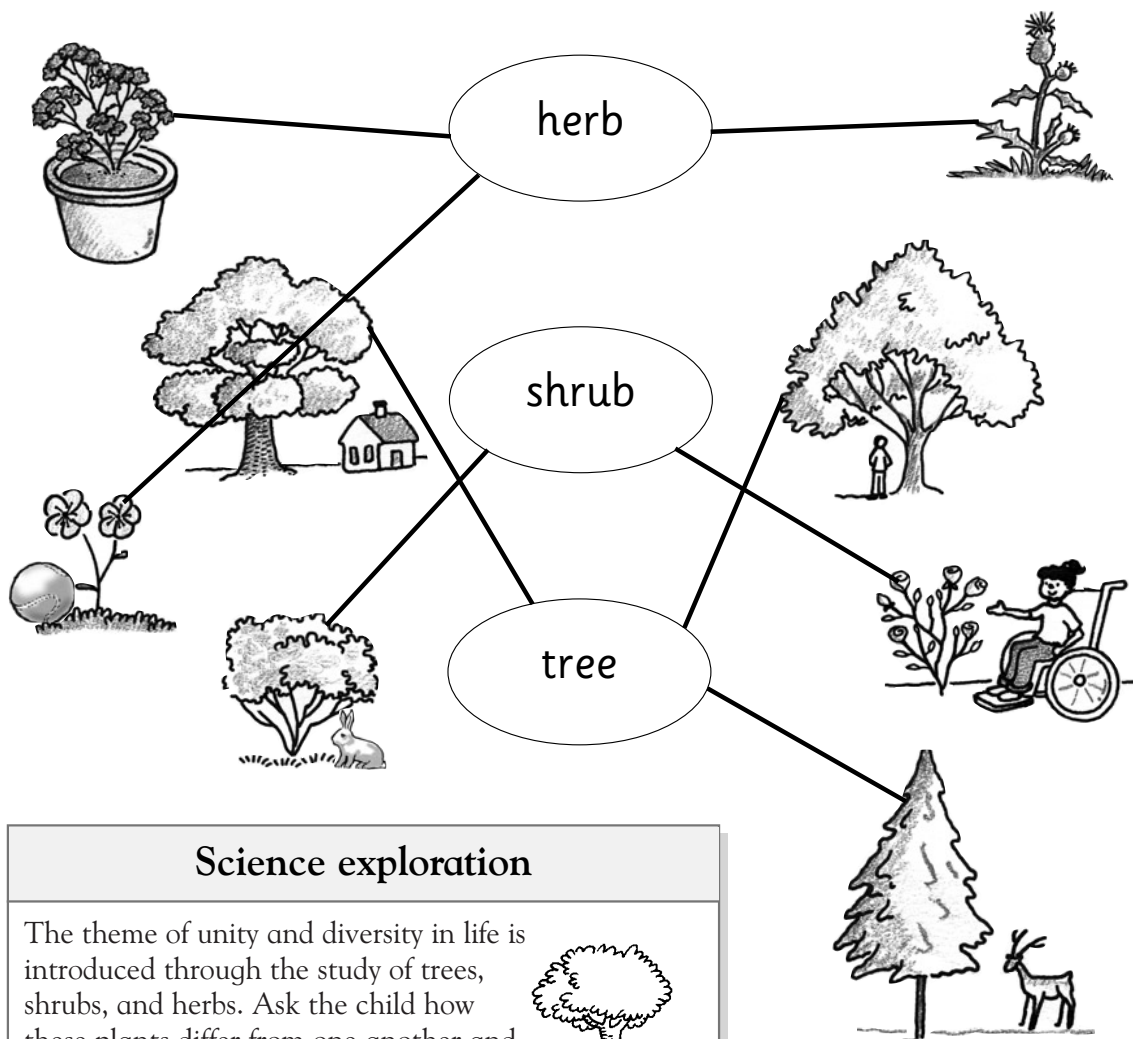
herb

shrub

tree

Science exploration

The theme of unity and diversity in life is introduced through the study of trees, shrubs, and herbs. Ask the child how these plants differ from one another and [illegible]